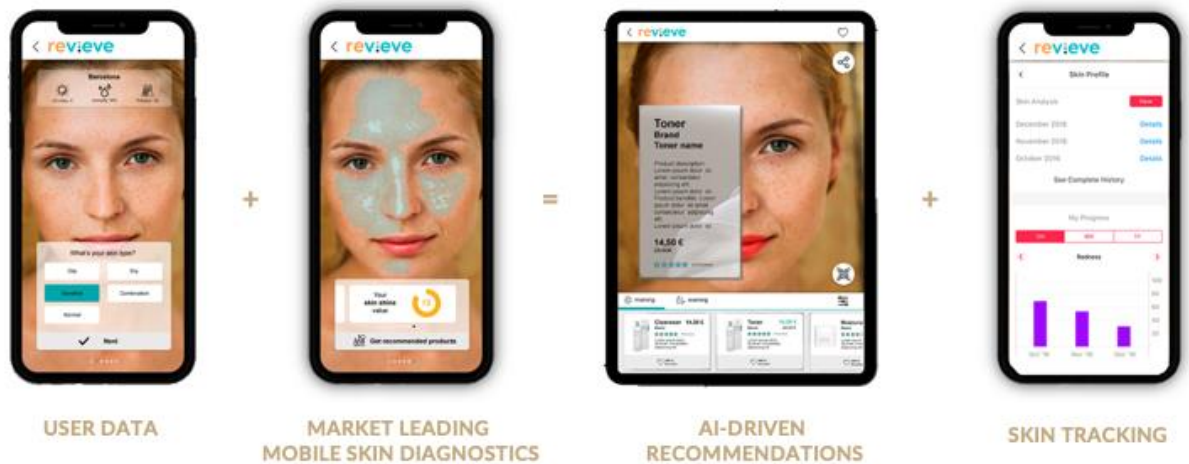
revieve

Barcelona

What's your skin type?

Oily

Dry

Sensitive

Combination

Normal

Next

USER DATA

+

revieve

Your skin shine value

Get recommended products

MARKET LEADING MOBILE SKIN DIAGNOSTICS

=

revieve

Toner
Brand
Toner name

Product description Lorem ipsum dolor sit amet, consectetur adipiscing elit. Product benefits: Lorem ipsum dolor sit amet, consectetur adipiscing elit.

14,50 €

morning

evening

Cleanser 14,50 €

Toner

AI-DRIVEN RECOMMENDATIONS

+

revieve

Skin Profile

Skin Analysis

December 2018

Details

November 2018

Details

October 2018

Details

See Complete History

My Progress

Redness

SKIN TRACKING